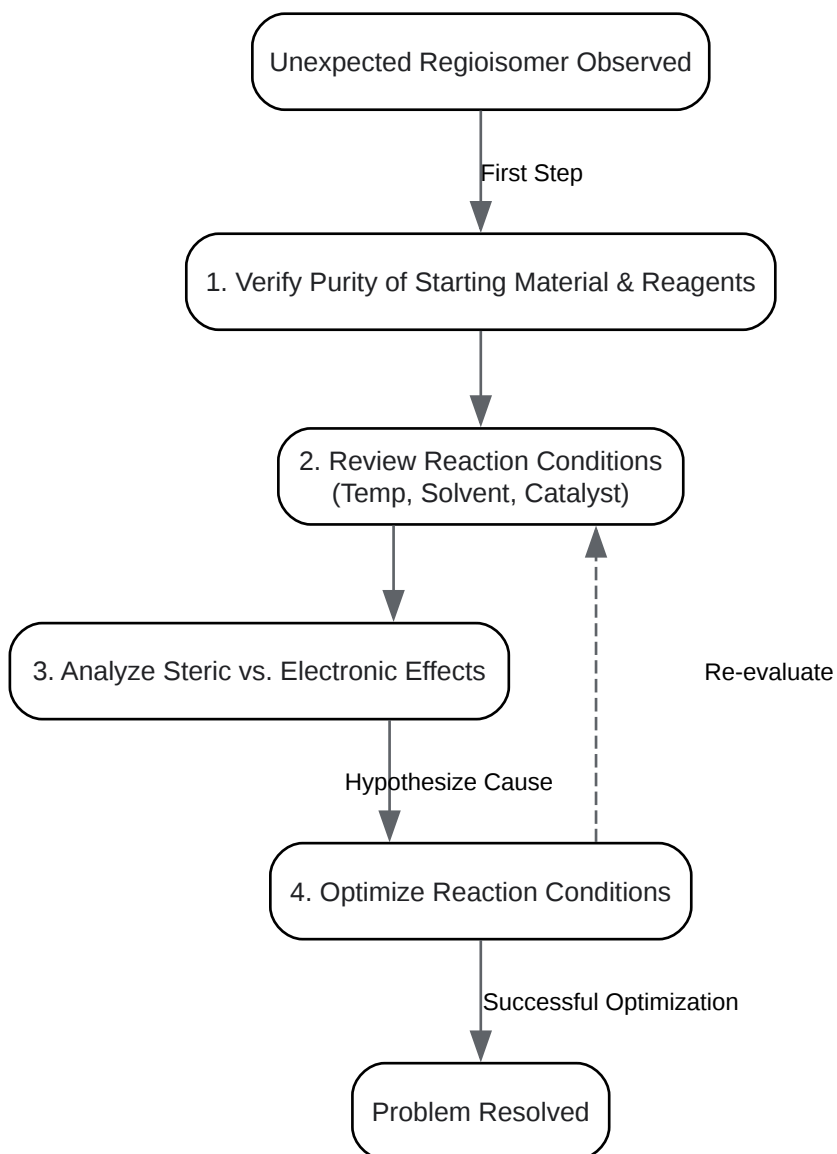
Unexpected Regioisomer Observed

First Step

1. Verify Purity of Starting Material & Reagents

2. Review Reaction Conditions (Temp, Solvent, Catalyst)

3. Analyze Steric vs. Electronic Effects

Re-evaluate

Hypothesize Cause

4. Optimize Reaction Conditions

Successful Optimization

Problem Resolved